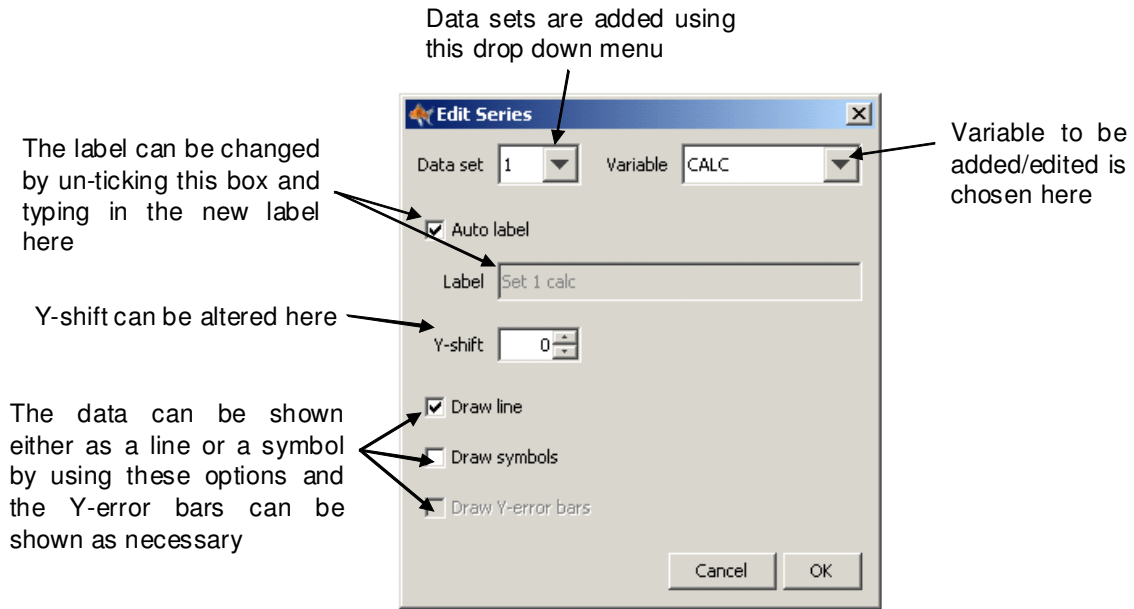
Data sets are added using this drop down menu

Edit Series

The label can be changed by un-ticking this box and typing in the new label here

Data set 1

Variable CALC

Variable to be added/edited is chosen here

Auto label

Label Set 1 calc

Y-shift can be altered here

Y-shift 0

The data can be shown either as a line or a symbol by using these options and the Y-error bars can be shown as necessary

Draw line

Draw symbols

Draw Y-error bars

Cancel

OK